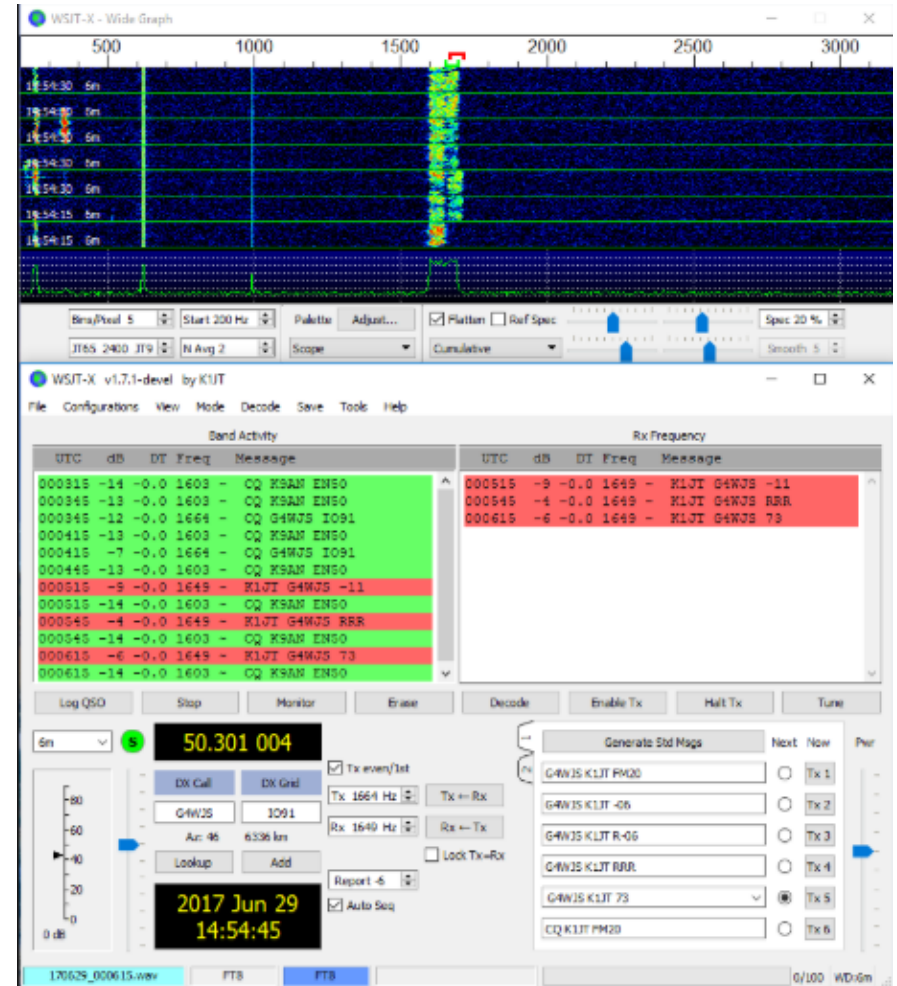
WSJT-X - Wide Graph

500 1000 1500 2000 2500 3000

14:54:30 6m
14:54:30 6m
14:54:30 6m
14:54:30 6m
14:54:30 6m
14:54:15 6m
14:54:15 6m

Bins/Pixel 5 | Start 200 Hz | Palette | Adjust... | Flatten | Ref Spec | Spec 20 %
JT65 2400 JT9 | N Avg 2 | Scope | Cumulative | Smooth 5

WSJT-X v1.7.1-devel by K1JT

File Configurations View Mode Decode Save Tools Help

Band Activity

| UTC | dB | DT | Freq | Message |
|---|---|---|---|---|
| 000315 | -14 | -0.0 | 1603 - | CQ K9AN EN50 |
| 000345 | -13 | -0.0 | 1603 - | CQ K9AN EN50 |
| 000345 | -12 | -0.0 | 1664 - | CQ G4WJS IO91 |
| 000415 | -13 | -0.0 | 1603 - | CQ K9AN EN50 |
| 000415 | -7 | -0.0 | 1664 - | CQ G4WJS IO91 |
| 000445 | -13 | -0.0 | 1603 - | CQ K9AN EN50 |
| 000515 | -9 | -0.0 | 1649 - | K1JT G4WJS -11 |
| 000515 | -14 | -0.0 | 1603 - | CQ K9AN EN50 |
| 000545 | -4 | -0.0 | 1649 - | K1JT G4WJS RRR |
| 000545 | -14 | -0.0 | 1603 - | CQ K9AN EN50 |
| 000615 | -6 | -0.0 | 1649 - | K1JT G4WJS 73 |
| 000615 | -14 | -0.0 | 1603 - | CQ K9AN EN50 |

Rx Frequency

| UTC | dB | DT | Freq | Message |
|---|---|---|---|---|
| 000515 | -9 | -0.0 | 1649 - | K1JT G4WJS -11 |
| 000545 | -4 | -0.0 | 1649 - | K1JT G4WJS RRR |
| 000615 | -6 | -0.0 | 1649 - | K1JT G4WJS 73 |

Log QSO | Stop | Monitor | Erase | Decode | Enable Tx | Halt Tx | Tune

6m | S | 50.301 004

DX Call | DX Grid
G4WJS | IO91
Az: 46 | 6336 km
Lookup | Add

80 60 40 20 0 dB

Tx even/1st
Tx 1664 Hz | Tx ← Rx
Rx 1649 Hz | Rx ← Tx
Lock Tx=Rx
Report -6
Auto Seq

2017 Jun 29
14:54:45

1 2
Generate Std Msgs | Next | Now | Pwr
G4WJS K1JT FM20 | Tx 1
G4WJS K1JT -06 | Tx 2
G4WJS K1JT R-06 | Tx 3
G4WJS K1JT RRR | Tx 4
G4WJS K1JT 73 | Tx 5
CQ K1JT FM20 | Tx 6

170629_000615.wav | FT8 | FT8 | 0/100 WD:6m